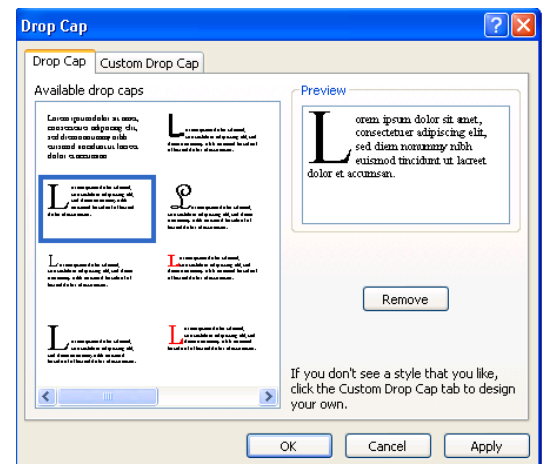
Drop Cap

Drop Cap | Custom Drop Cap

Available drop caps

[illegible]

Preview

L orem ipsum dolor sit amet, consectetuer adipiscing elit, sed diem nonummy nibh euismod tincidunt ut lacreet dolor et accumsan.

Remove

If you don't see a style that you like, click the Custom Drop Cap tab to design your own.

OK | Cancel | Apply